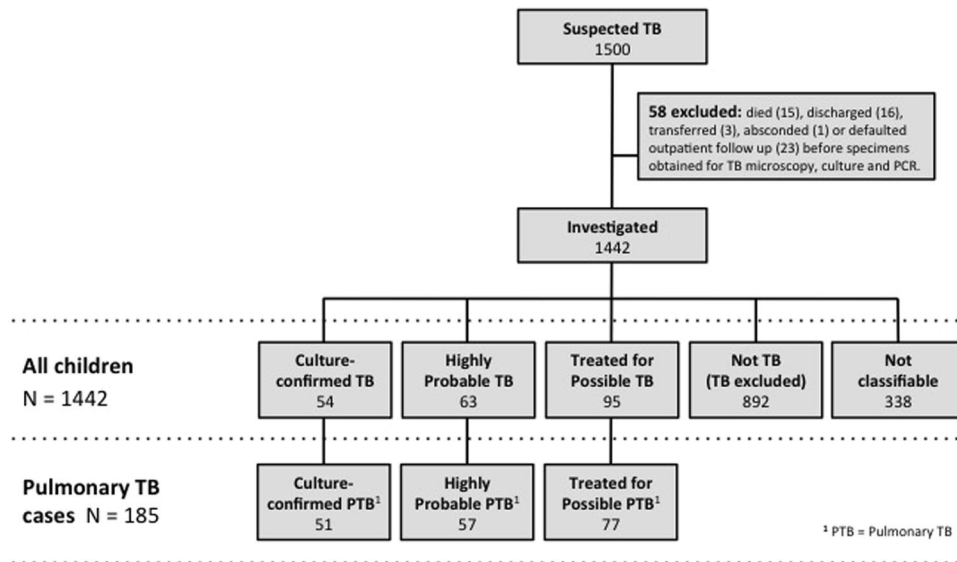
Suspected TB
1500

58 excluded: died (15), discharged (16), transferred (3), absconded (1) or defaulted outpatient follow up (23) before specimens obtained for TB microscopy, culture and PCR.

Investigated
1442

All children
N = 1442

Culture-confirmed TB
54

Highly Probable TB
63

Treated for Possible TB
95

Not TB
(TB excluded)
892

Not classifiable
338

Pulmonary TB cases N = 185

Culture-confirmed PTB$^1$
51

Highly Probable PTB$^1$
57

Treated for Possible PTB$^1$
77

$^1$ PTB = Pulmonary TB